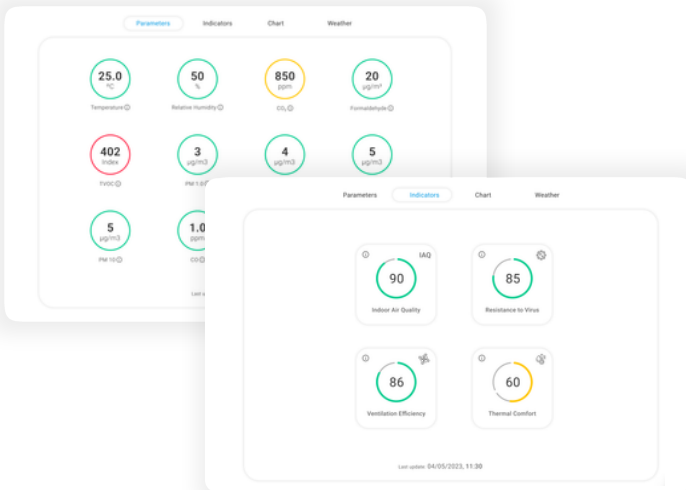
Parameters Indicators Chart Weather

25.0 °C Temperature
50 % Relative Humidity
850 ppm $CO_2$
20 μg/m³ Formaldehyde

402 Index TVOC
3 μg/m3 PM 1.0
4 μg/m3
5 μg/m3

5 μg/m3 PM 10
1.0 ppm CO

Last u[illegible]

Parameters Indicators Chart Weather

IAQ
90
Indoor Air Quality

85
Resistance to Virus

86
Ventilation Efficiency

60
Thermal Comfort

Last update: 04/05/2023, 11:30